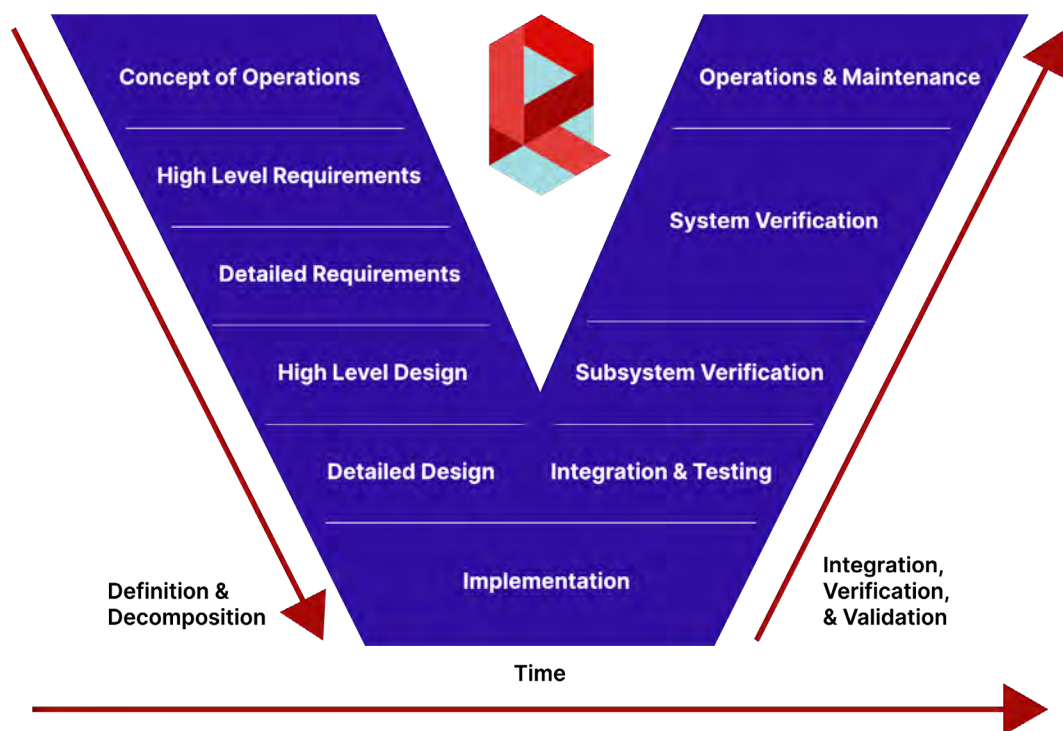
Concept of Operations

High Level Requirements

Detailed Requirements

High Level Design

Detailed Design

Operations & Maintenance

System Verification

Subsystem Verification

Integration & Testing

Implementation

Definition & Decomposition

Integration, Verification, & Validation

Time